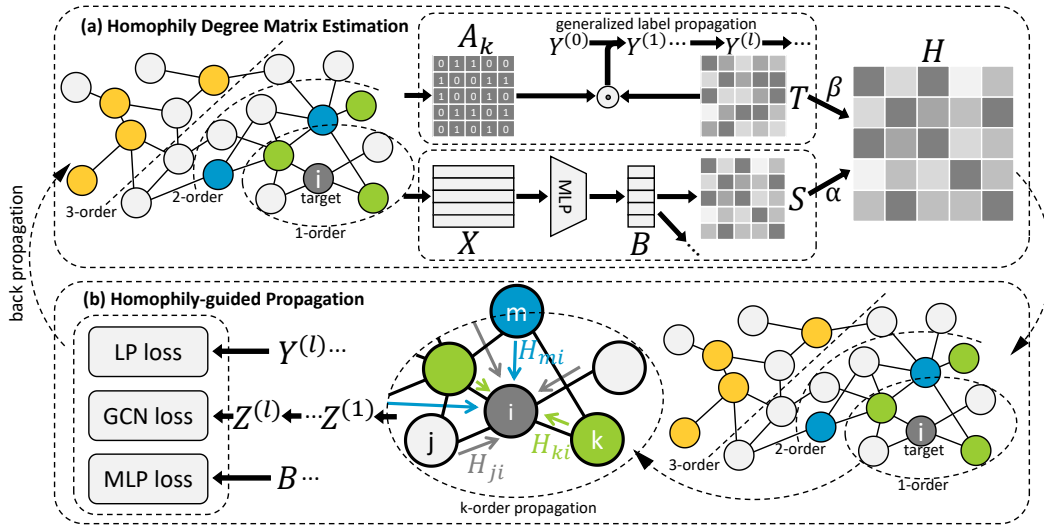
(a) Homophily Degree Matrix Estimation

generalized label propagation

$A_k$

$Y^{(0)}$ → $Y^{(1)}$ ··· → $Y^{(l)}$ → ···

| 0 | 1 | 1 | 0 | 0 |
|---|---|---|---|---|
| 1 | 0 | 0 | 1 | 1 |
| 1 | 0 | 0 | 1 | 0 |
| 0 | 1 | 1 | 0 | 1 |
| 0 | 1 | 0 | 1 | 0 |

$\odot$

$T$ $\beta$

$H$

$S$ $\alpha$

3-order

2-order

i

target

1-order

$X$

MLP

$B$

back propagation

(b) Homophily-guided Propagation

LP loss ← $Y^{(l)}$···

GCN loss ← $Z^{(l)}$ ← ···$Z^{(1)}$

MLP loss ← $B$ ···

m

$H_{mi}$

i

j

k

$H_{ki}$

$H_{ji}$

k-order propagation

3-order

2-order

i

target

1-order